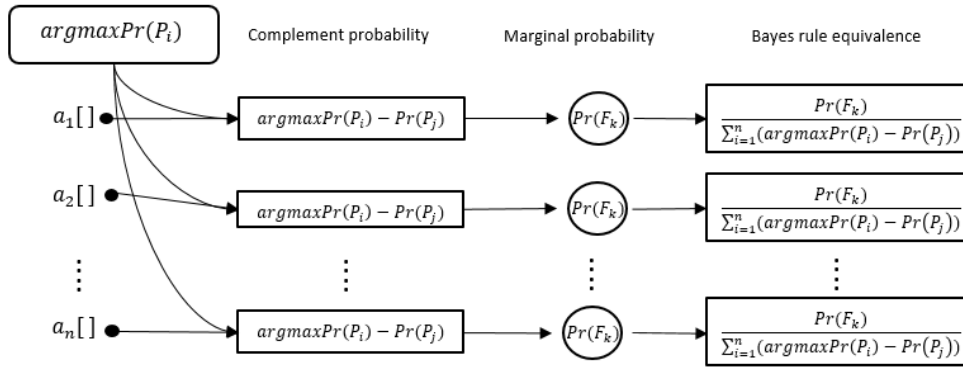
$argmaxPr(P_i)$

Complement probability

Marginal probability

Bayes rule equivalence

$a_1[\,]$

$argmaxPr(P_i) - Pr(P_j)$

$Pr(F_k)$

$\frac{Pr(F_k)}{\sum_{i=1}^{n}(argmaxPr(P_i) - Pr(P_j))}$

$a_2[\,]$

$argmaxPr(P_i) - Pr(P_j)$

$Pr(F_k)$

$\frac{Pr(F_k)}{\sum_{i=1}^{n}(argmaxPr(P_i) - Pr(P_j))}$

⋮

⋮

⋮

⋮

$a_n[\,]$

$argmaxPr(P_i) - Pr(P_j)$

$Pr(F_k)$

$\frac{Pr(F_k)}{\sum_{i=1}^{n}(argmaxPr(P_i) - Pr(P_j))}$